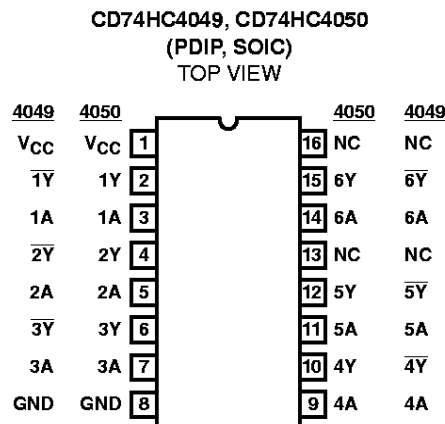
CD74HC4049, CD74HC4050
(PDIP, SOIC)
TOP VIEW

| 4049 | 4050 | | | 4050 | 4049 |
|---|---|---|---|---|---|
| $V_{CC}$ | $V_{CC}$ | 1 | 16 | NC | NC |
| $\overline{1Y}$ | 1Y | 2 | 15 | 6Y | $\overline{6Y}$ |
| 1A | 1A | 3 | 14 | 6A | 6A |
| $\overline{2Y}$ | 2Y | 4 | 13 | NC | NC |
| 2A | 2A | 5 | 12 | 5Y | $\overline{5Y}$ |
| $\overline{3Y}$ | 3Y | 6 | 11 | 5A | 5A |
| 3A | 3A | 7 | 10 | 4Y | $\overline{4Y}$ |
| GND | GND | 8 | 9 | 4A | 4A |